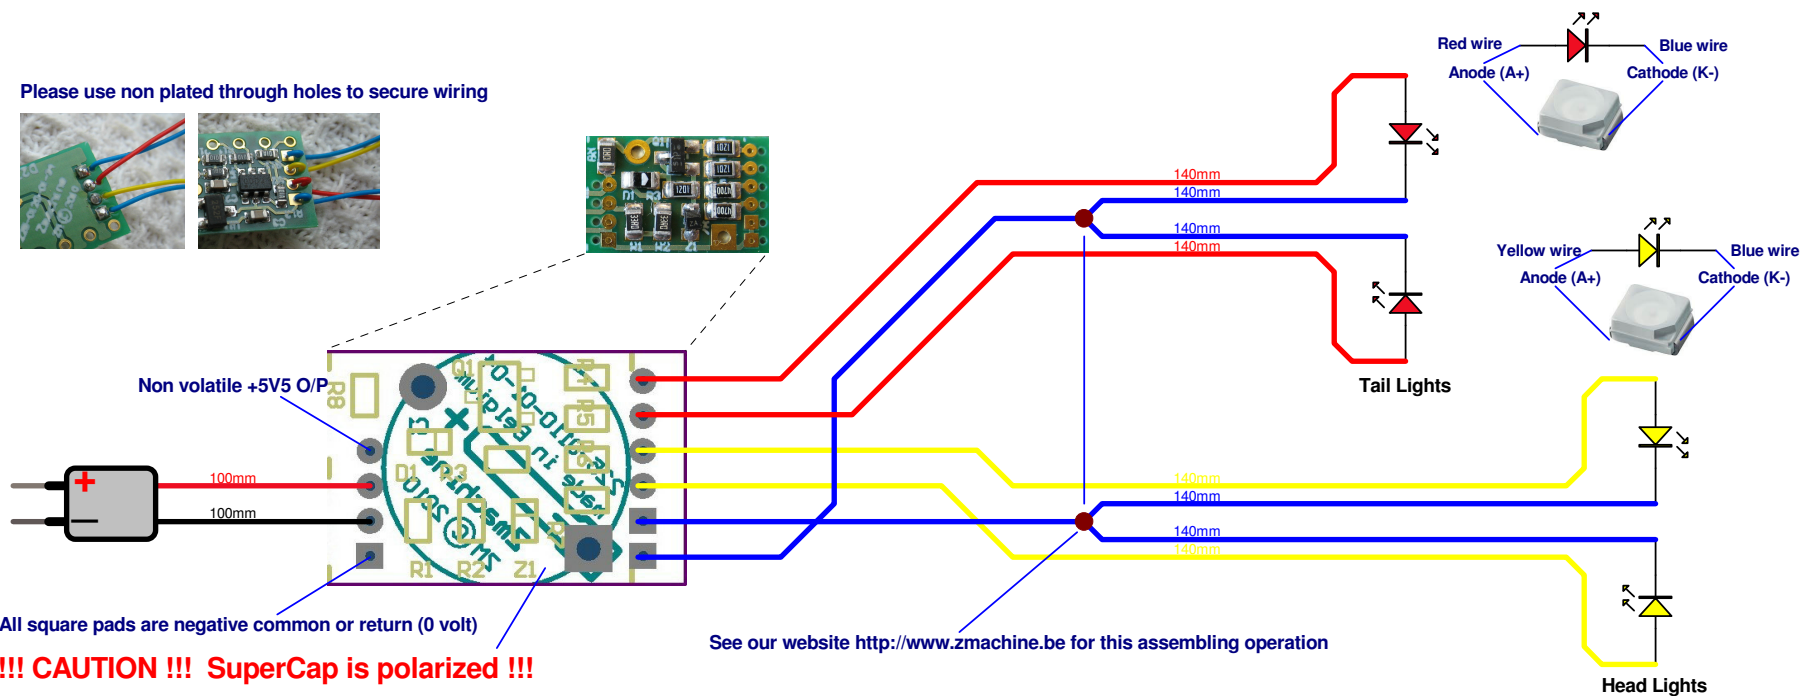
Please use non plated through holes to secure wiring

Red wire

Blue wire

Anode (A+)

Cathode (K-)

140mm

140mm

140mm

140mm

Yellow wire

Blue wire

Anode (A+)

Cathode (K-)

Tail Lights

Non volatile +5V5 O/P

100mm

100mm

140mm

140mm

140mm

140mm

All square pads are negative common or return (0 volt)

!!! CAUTION !!! SuperCap is polarized !!!

See our website http://www.zmachine.be for this assembling operation

Head Lights